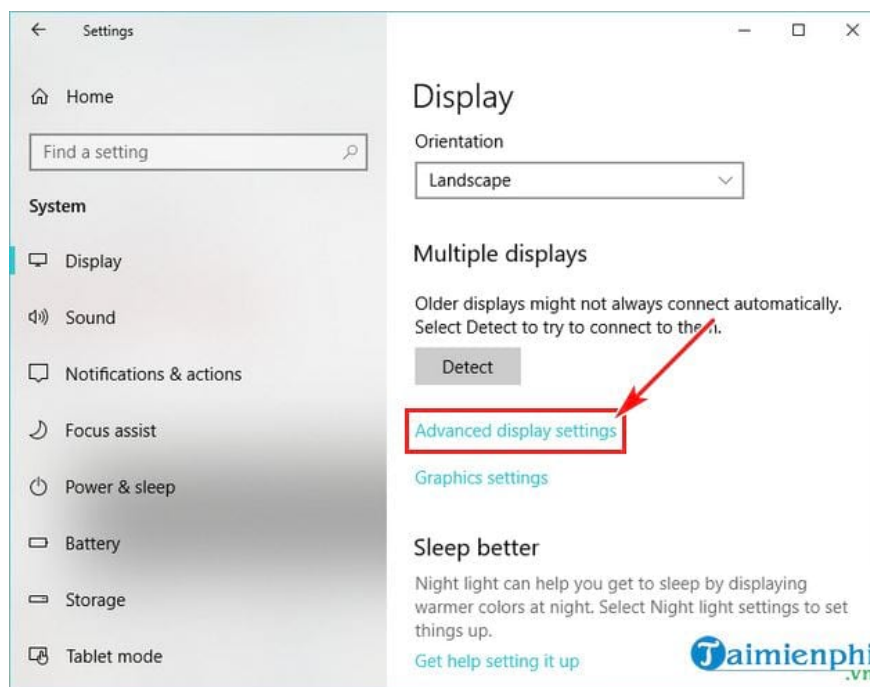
Settings

Home

Find a setting

System

Display

Sound

Notifications & actions

Focus assist

Power & sleep

Battery

Storage

Tablet mode

Display

Orientation

Landscape

Multiple displays

Older displays might not always connect automatically. Select Detect to try to connect to the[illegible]n.

Detect

Advanced display settings

Graphics settings

Sleep better

Night light can help you get to sleep by displaying warmer colors at night. Select Night light settings to set things up.

Get help setting it up

Taimienphi.vn